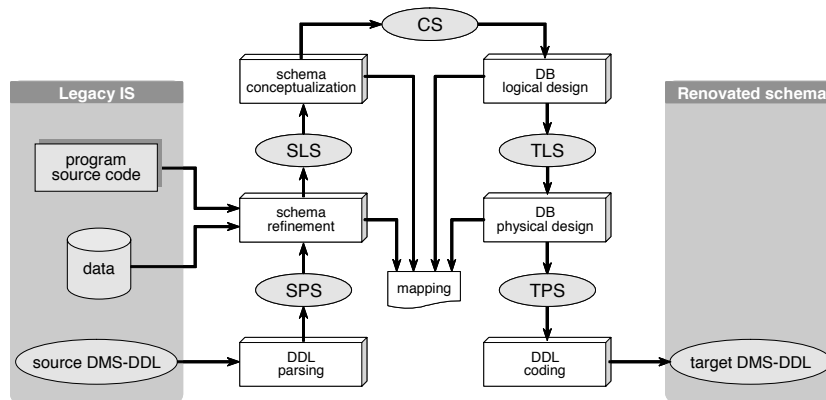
CS

schema conceptualization

DB logical design

Legacy IS

Renovated schema

SLS

TLS

program source code

schema refinement

DB physical design

data

mapping

SPS

TPS

source DMS-DDL

DDL parsing

DDL coding

target DMS-DDL